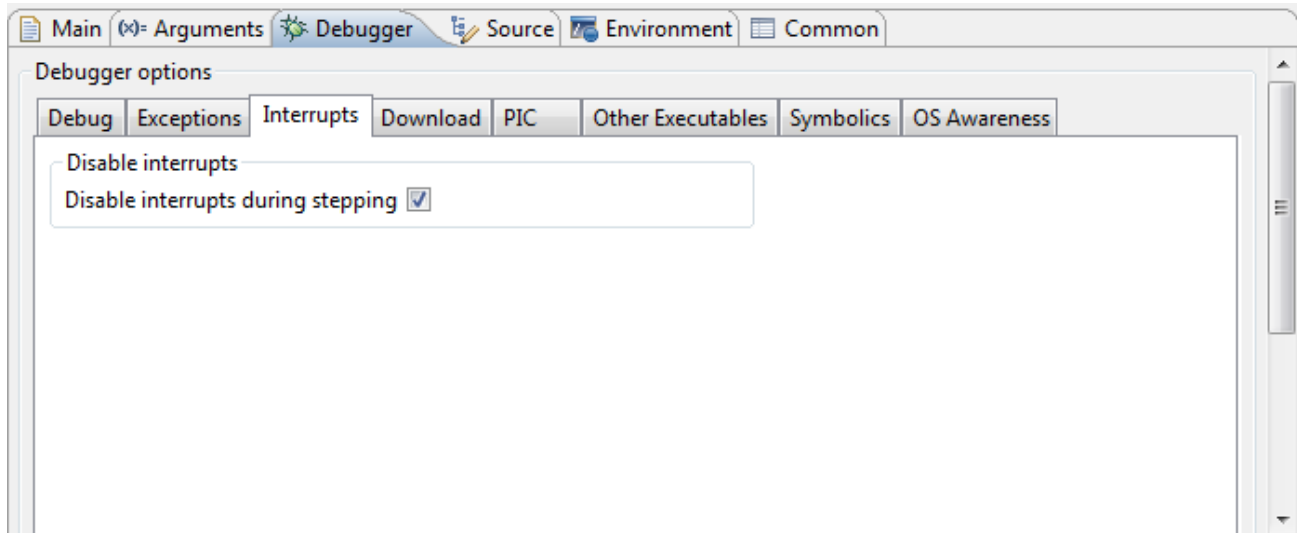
Main (x)= Arguments Debugger Source Environment Common

Debugger options

Debug Exceptions Interrupts Download PIC Other Executables Symbolics OS Awareness

Disable interrupts

Disable interrupts during stepping